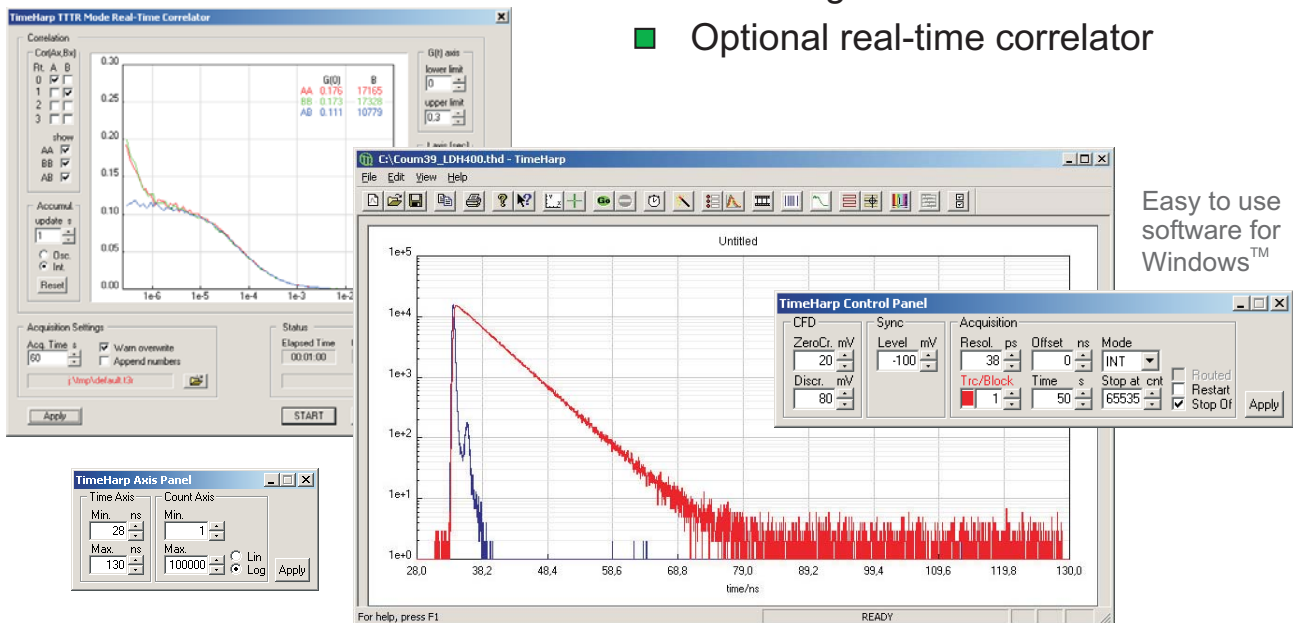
Optional real-time correlator

Easy to use software for Windows™

TimeHarp TTTR Mode Real-Time Correlator

Correlation

Corr(Ax,Bx)

Rt. A B

0

1

2

3

show

AA

BB

AB

Accumul.

update s

1

Osc.

Int.

Reset

G(0) B

AA 0.176 17165

BB 0.173 17328

AB 0.111 10779

0.30

0.25

0.20

0.15

0.10

0.05

0.00

1e-6 1e-5 1e-4 1e-3 1e-2

G(t) axis

lower limit

0

upper limit

0.3

Acquisition Settings

Acq. Time s

60

Warn overwrite

Append numbers

j:\tmp\default.t3r

Status

Elapsed Time

00:01:00

Apply

START

C:\Coum39_LDH400.thd - TimeHarp

File Edit View Help

Untitled

1e+5

1e+4

1e+3

1e+2

1e+1

1e+0

28,0 38,2 48,4 58,6 68,8 79,0 89,2 99,4 109,6 119,8 130,0

time/ns

For help, press F1

READY

TimeHarp Control Panel

CFD

ZeroCr. mV

20

Discr. mV

80

Sync

Level mV

-100

Acquisition

Resol. ps

38

Offset ns

0

Mode

INT

Trc/Block

1

Time s

50

Stop at cnt

65535

Routed

Restart

Stop Of

Apply

TimeHarp Axis Panel

Time Axis

Min. ns

28

Max. ns

130

Count Axis

Min.

1

Max.

100000

Lin

Log

Apply